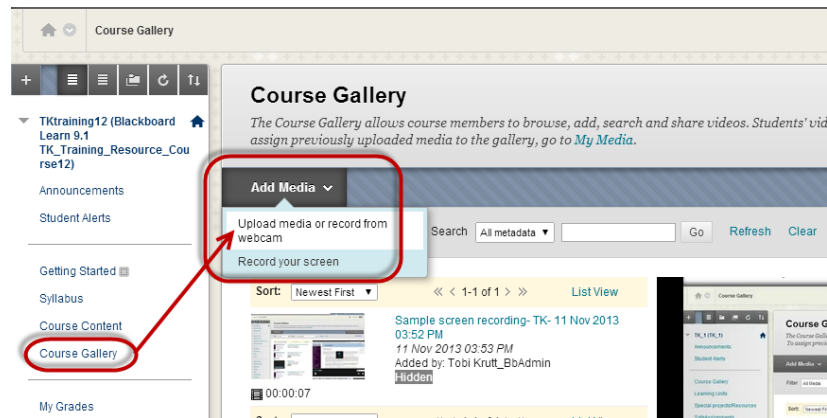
Course Gallery

TKtraining12 (Blackboard Learn 9.1 TK_Training_Resource_Course12)

Announcements

Student Alerts

Getting Started

Syllabus

Course Content

Course Gallery

My Grades

Course Gallery

The Course Gallery allows course members to browse, add, search and share videos. Students' vid assign previously uploaded media to the gallery, go to My Media.

Add Media

Upload media or record from webcam

Record your screen

Search All metadata Go Refresh Clear

Sort: Newest First « ‹ 1-1 of 1 › » List View

Sample screen recording- TK- 11 Nov 2013 03:52 PM

11 Nov 2013 03:53 PM

Added by: Tobi Krutt_BbAdmin

Hidden

00:00:07

Course Gallery

Course G

Announcements

Student Alerts

Add Media

Filter

Course Gallery

Learning Units

Sort